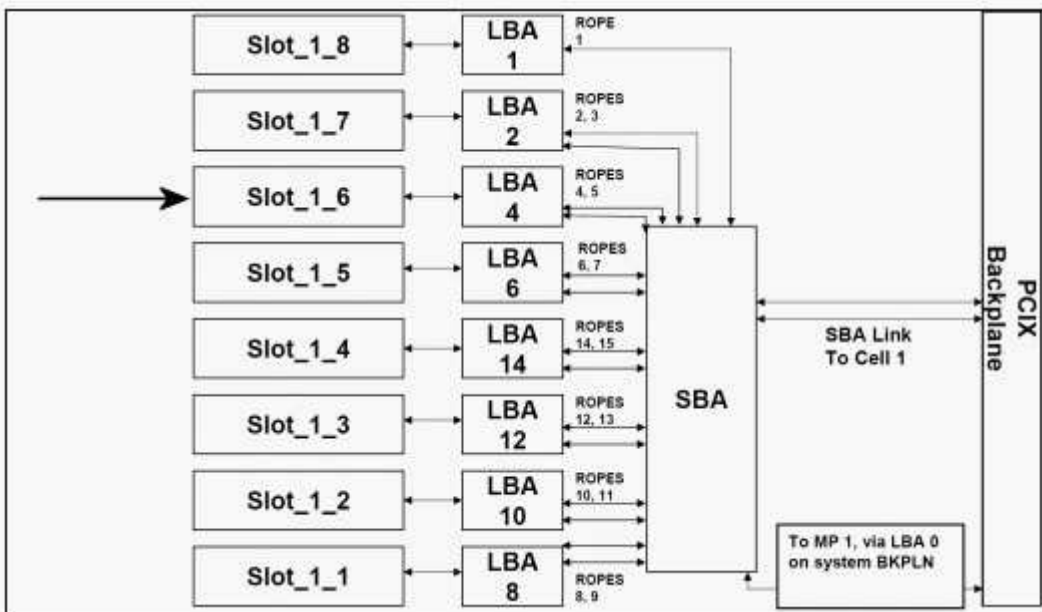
Slot_1_8

LBA 1

ROPE 1

Slot_1_7

LBA 2

ROPES 2, 3

Slot_1_6

LBA 4

ROPES 4, 5

Slot_1_5

LBA 6

ROPES 6, 7

Slot_1_4

LBA 14

ROPES 14, 15

Slot_1_3

LBA 12

ROPES 12, 13

Slot_1_2

LBA 10

ROPES 10, 11

Slot_1_1

LBA 8

ROPES 8, 9

SBA

SBA Link To Cell 1

To MP 1, via LBA 0 on system BKPLN

PCIX Backplane